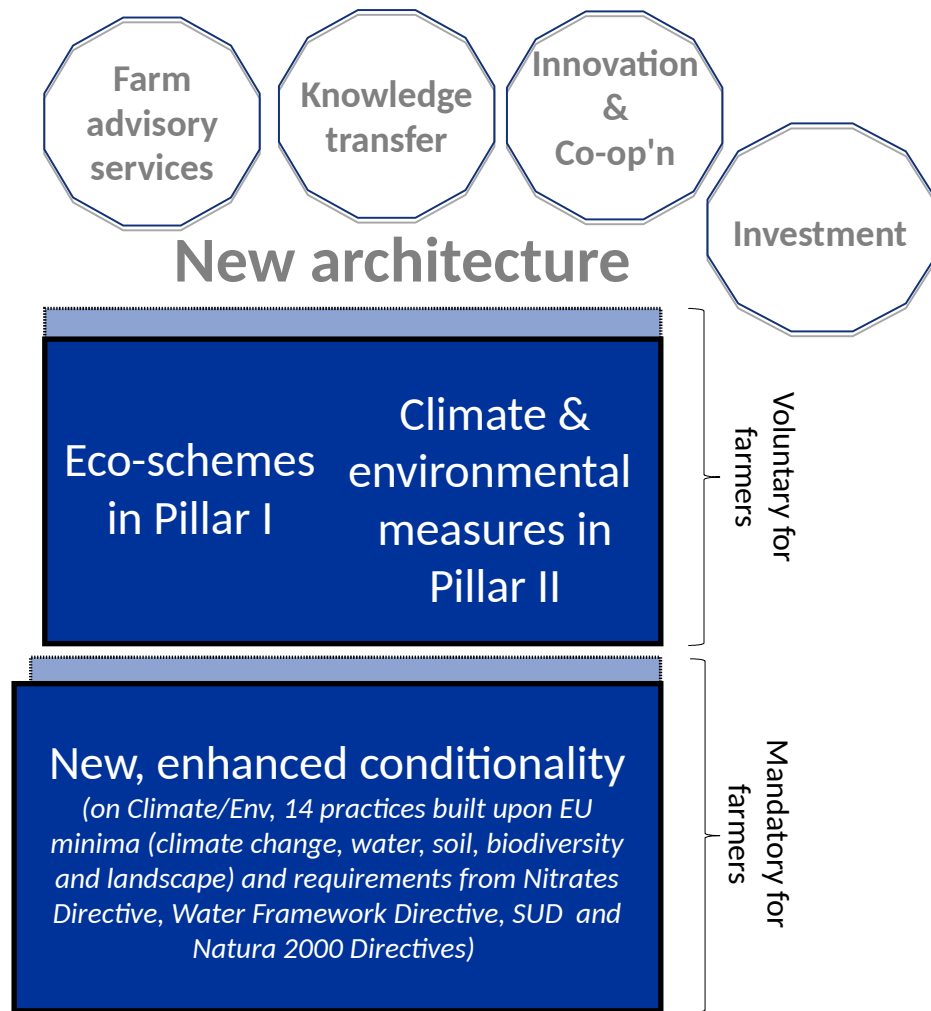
Farm advisory services

Knowledge transfer

Innovation & Co-op'n

Investment

New architecture

Eco-schemes in Pillar I

Climate & environmental measures in Pillar II

Voluntary for farmers

New, enhanced conditionality

(on Climate/Env, 14 practices built upon EU minima (climate change, water, soil, biodiversity and landscape) and requirements from Nitrates Directive, Water Framework Directive, SUD and Natura 2000 Directives)

Mandatory for farmers